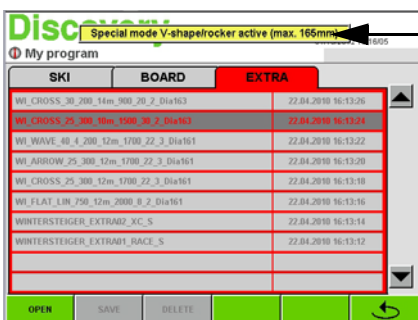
Discovery
Special mode V-shape/rocker active (max. 165mm)
My program
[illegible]16/05

| SKI | BOARD | EXTRA |
|---|---|---|

| | |
|---|---|
| WI_CROSS_30_200_14m_900_20_2_Dia163 | 22.04.2010 16:13:26 |
| WI_CROSS_25_300_10m_1500_30_2_Dia163 | 22.04.2010 16:13:24 |
| WI_WAVE_40_4_200_12m_1700_22_3_Dia161 | 22.04.2010 16:13:22 |
| WI_ARROW_25_300_12m_1700_22_3_Dia161 | 22.04.2010 16:13:20 |
| WI_CROSS_25_300_12m_1700_22_3_Dia161 | 22.04.2010 16:13:18 |
| WI_FLAT_LIN_750_12m_2000_8_2_Dia161 | 22.04.2010 16:13:16 |
| WINTERSTEIGER_EXTRA02_XC_S | 22.04.2010 16:13:14 |
| WINTERSTEIGER_EXTRA01_RACE_S | 22.04.2010 16:13:12 |

OPEN SAVE DELETE